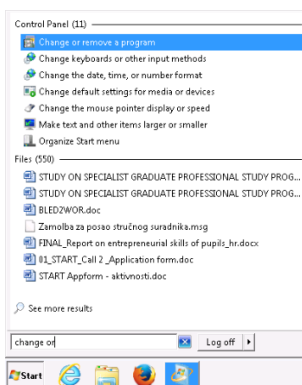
Control Panel (11)

Change or remove a program

Change keyboards or other input methods

Change the date, time, or number format

Change default settings for media or devices

Change the mouse pointer display or speed

Make text and other items larger or smaller

Organize Start menu

Files (550)

STUDY ON SPECIALIST GRADUATE PROFESSIONAL STUDY PROG...

STUDY ON SPECIALIST GRADUATE PROFESSIONAL STUDY PROG...

BLED2WOR.doc

Zamolba za posao stručnog suradnika.msg

FINAL_Report on entrepreneurial skills of pupils_hr.docx

01_START_Call 2 _Application form.doc

START Appform - aktivnosti.doc

See more results

change or

Log off

Start